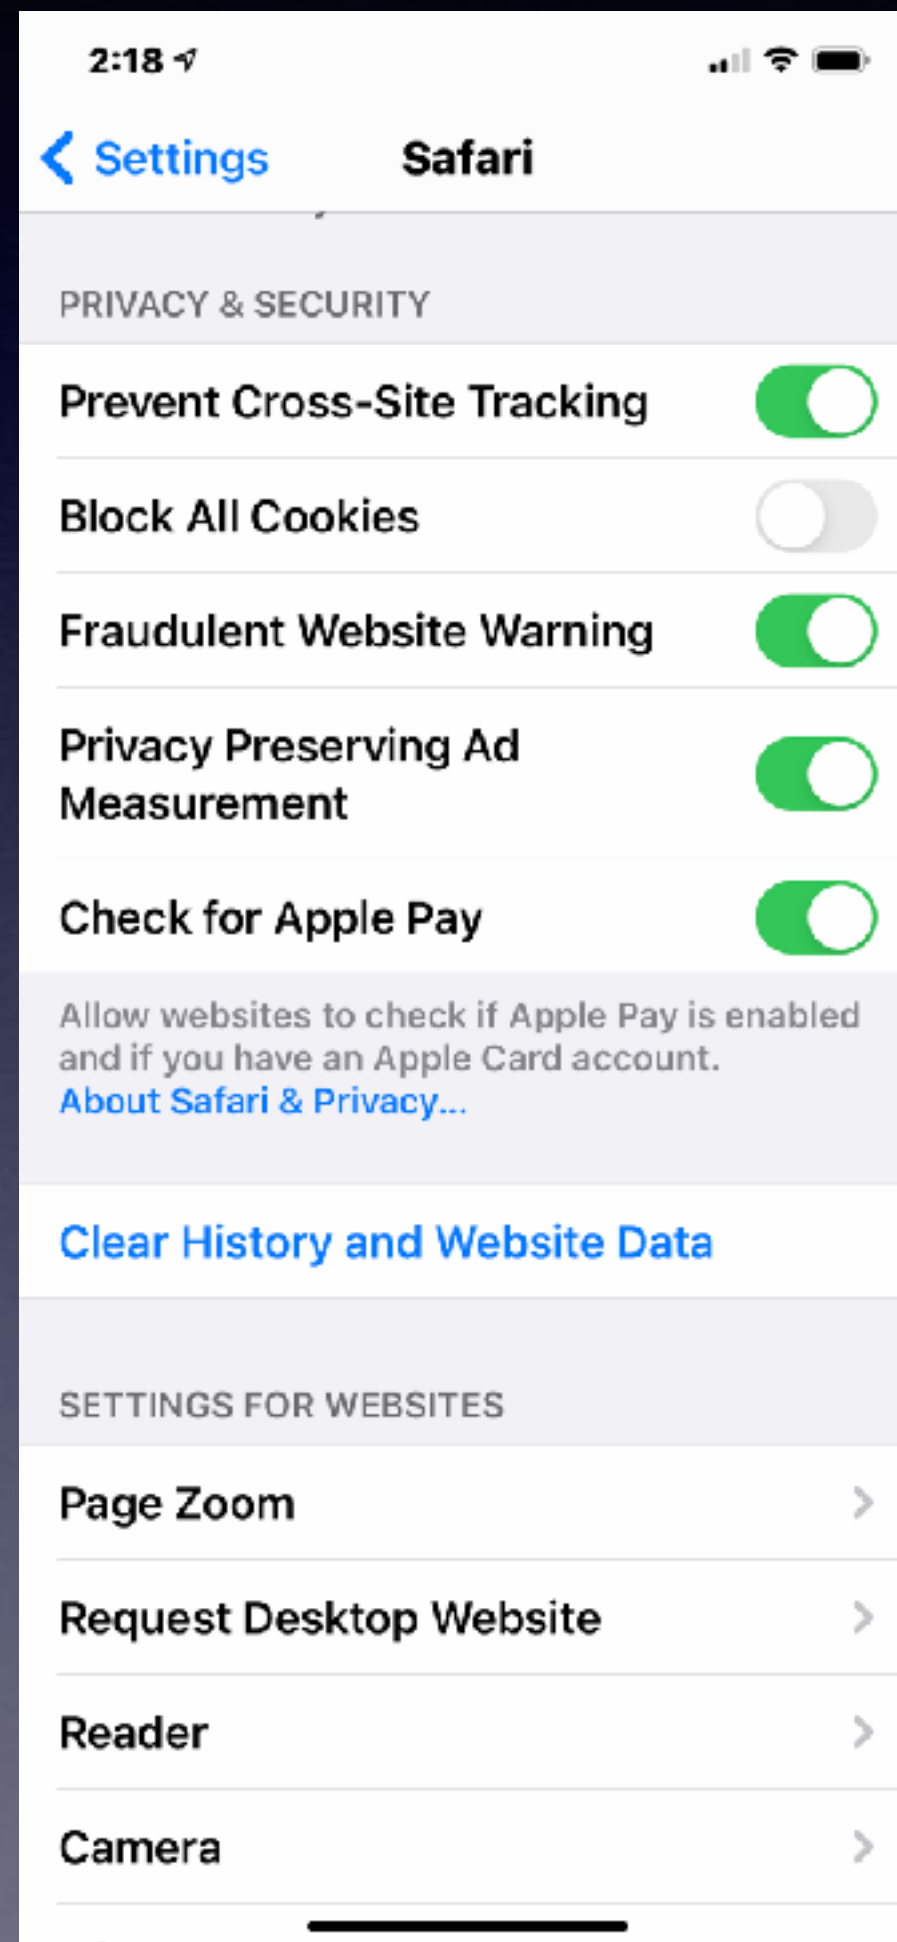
2:18

Settings Safari

PRIVACY & SECURITY

Prevent Cross-Site Tracking

Block All Cookies

Fraudulent Website Warning

Privacy Preserving Ad Measurement

Check for Apple Pay

Allow websites to check if Apple Pay is enabled and if you have an Apple Card account.
About Safari & Privacy...

Clear History and Website Data

SETTINGS FOR WEBSITES

Page Zoom

Request Desktop Website

Reader

Camera